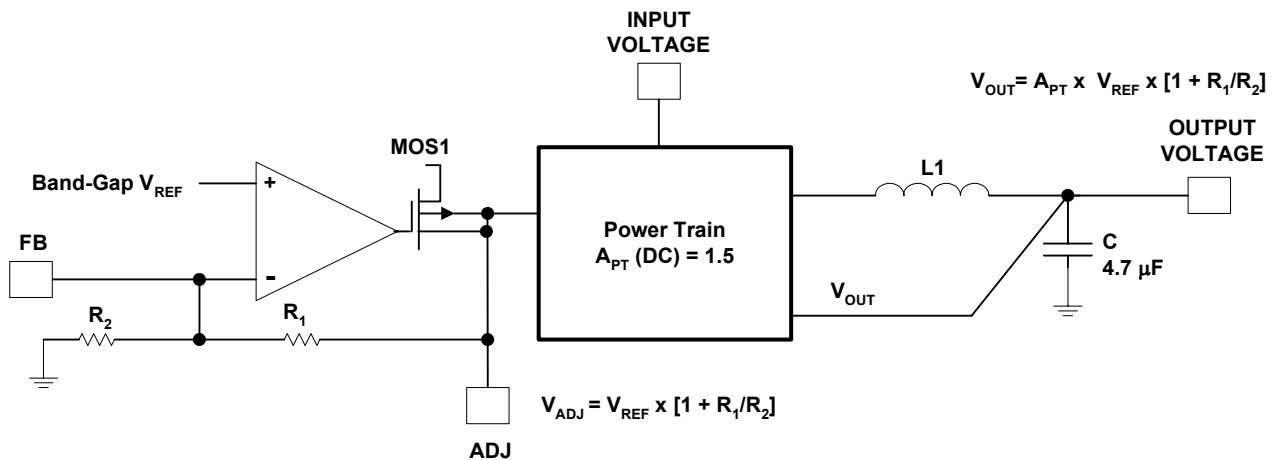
INPUT VOLTAGE

$V_{OUT} = A_{PT}$ x $V_{REF}$ x $[1 + R_1/R_2]$

OUTPUT VOLTAGE

MOS1

L1

Band-Gap $V_{REF}$

+

FB

-

Power Train
$A_{PT}$ (DC) = 1.5

C
4.7 µF

$V_{OUT}$

$R_2$

$R_1$

$V_{ADJ} = V_{REF}$ x $[1 + R_1/R_2]$

ADJ